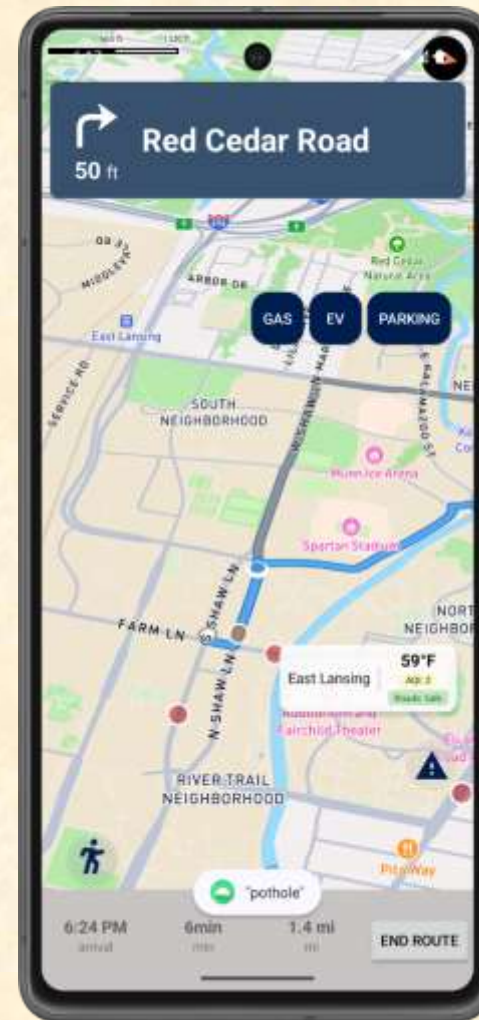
Red Cedar Road
50 ft

MIDDLEVALE RD
ARBOR DR
Red Cedar Natural Area
East Lansing
GAS
EV
PARKING
SERVICE RD
SOUTH NEIGHBORHOOD
N HARRISON RD
KALAMAZOO ST
Munn Ice Arena
Spartan Stadium
FARM LN
N SHAW LN
NORTH NEIGHBOR
East Lansing
59°F
AQI 3
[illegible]
Auditorium and Fairchild Theater
RIVER TRAIL NEIGHBORHOOD
Pita Way
"pothole"
6:24 PM
arrival
6min
min
1.4 mi
mi
END ROUTE